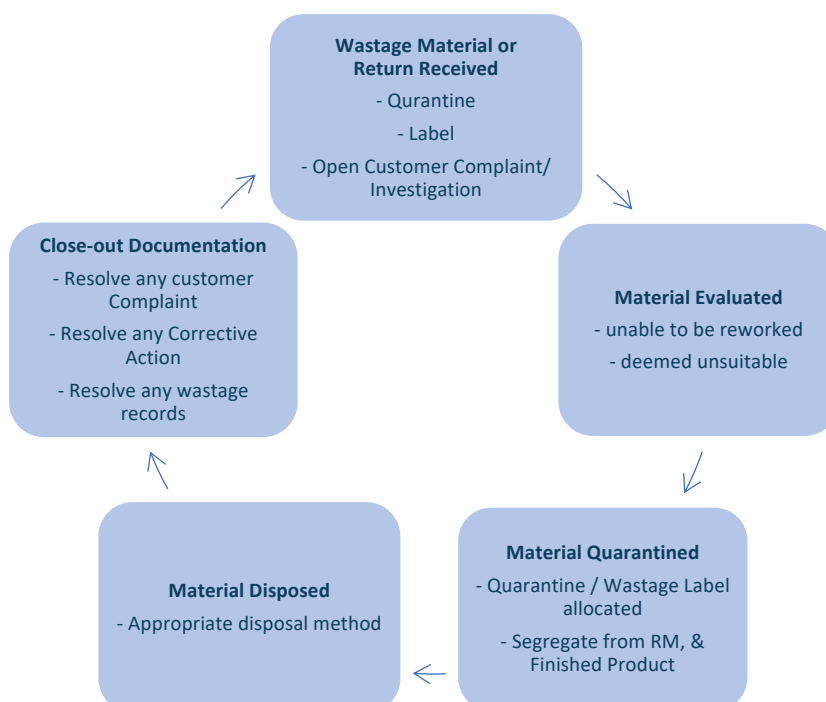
**Wastage Material or Return Received**

- Qurantine

- Label

- Open Customer Complaint/ Investigation

**Material Evaluated**

- unable to be reworked

- deemed unsuitable

**Material Quarantined**

- Quarantine / Wastage Label allocated

- Segregate from RM, & Finished Product

**Material Disposed**

- Appropriate disposal method

**Close-out Documentation**

- Resolve any customer Complaint

- Resolve any Corrective Action

- Resolve any wastage records